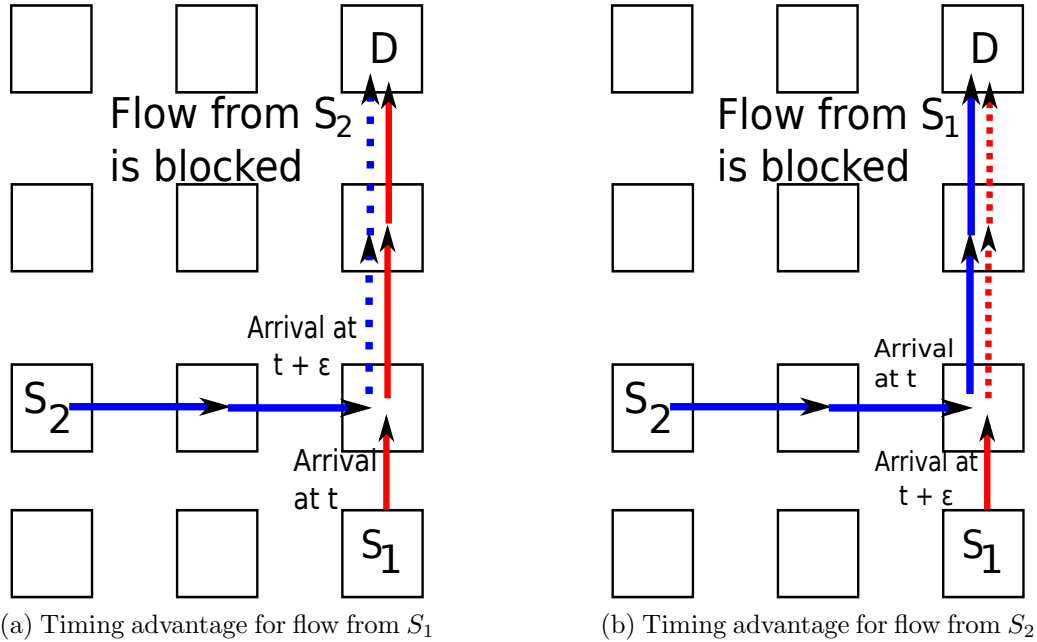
D

Flow from S$_2$ is blocked

Arrival at t + ε

S$_2$

Arrival at t

S$_1$

(a) Timing advantage for flow from $S_1$

D

Flow from S$_1$ is blocked

Arrival at t

S$_2$

Arrival at t + ε

S$_1$

(b) Timing advantage for flow from $S_2$